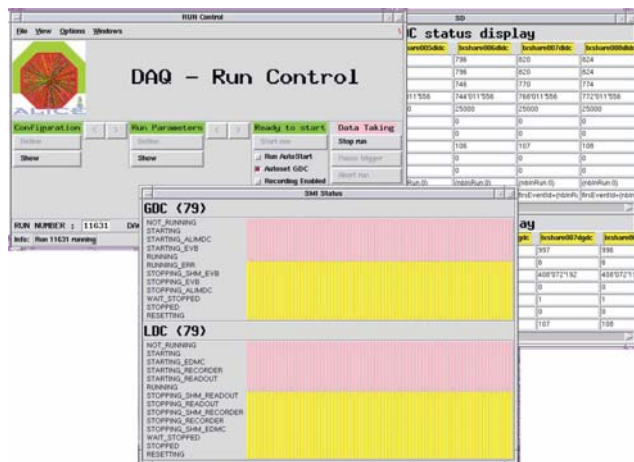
RUN Control

File View Options Windows

ALICE

DAQ – Run Control

Configuration

Define

Show

Run Parameters

Define

Show

Ready to start

Start run

Run AutoStart

Autoset GDC

Recording Enabled

Data Taking

Stop run

Pause trigger

Abort run

RUN NUMBER : 11631

Info: Run 11631 running

SD

C status display

| lxshare005ddc | lxshare006ddc | lxshare007ddc | lxshare008ddc |
|---|---|---|---|
| | 796 | 820 | 824 |
| | 796 | 820 | 824 |
| | 746 | 770 | 774 |
| 011'556 | 744'011'556 | 768'011'556 | 772'011'556 |
| 0 | 25000 | 25000 | 25000 |
| | 0 | 0 | 0 |
| | 0 | 0 | 0 |
| | 106 | 107 | 108 |
| | 0 | 0 | 0 |
| Run 0 | (nbInRun 0) | (nbInRun 0) | (nbInRun 0) |
| | firstEventId=(nbInRu | firstEventId=(nbInRu | firstEventId=(nbInR |

ay

| gdc | lxshare007dgdc | lxshare |
|---|---|---|
| | 997 | 996 |
| | 8 | 8 |
| | 408'072'192 | 408'072'1 |
| | 0 | 0 |
| | 1 | 1 |
| | 0 | 0 |
| | 107 | 108 |

SMI Status

GDC (79)

NOT_RUNNING
STARTING
STARTING_ALIMDC
STARTING_EVB
RUNNING
RUNNING_ERR
STOPPING_SHM_EVB
STOPPING_EVB
STOPPING_ALIMDC
WAIT_STOPPED
STOPPED
RESETTING

LDC (79)

NOT_RUNNING
STARTING
STARTING_EDMC
STARTING_RECORDER
STARTING_READOUT
RUNNING
STOPPING_SHM_READOUT
STOPPING_READOUT
STOPPING_SHM_RECORDER
STOPPING_RECORDER
STOPPING_SHM_EDMC
WAIT_STOPPED
STOPPED
RESETTING